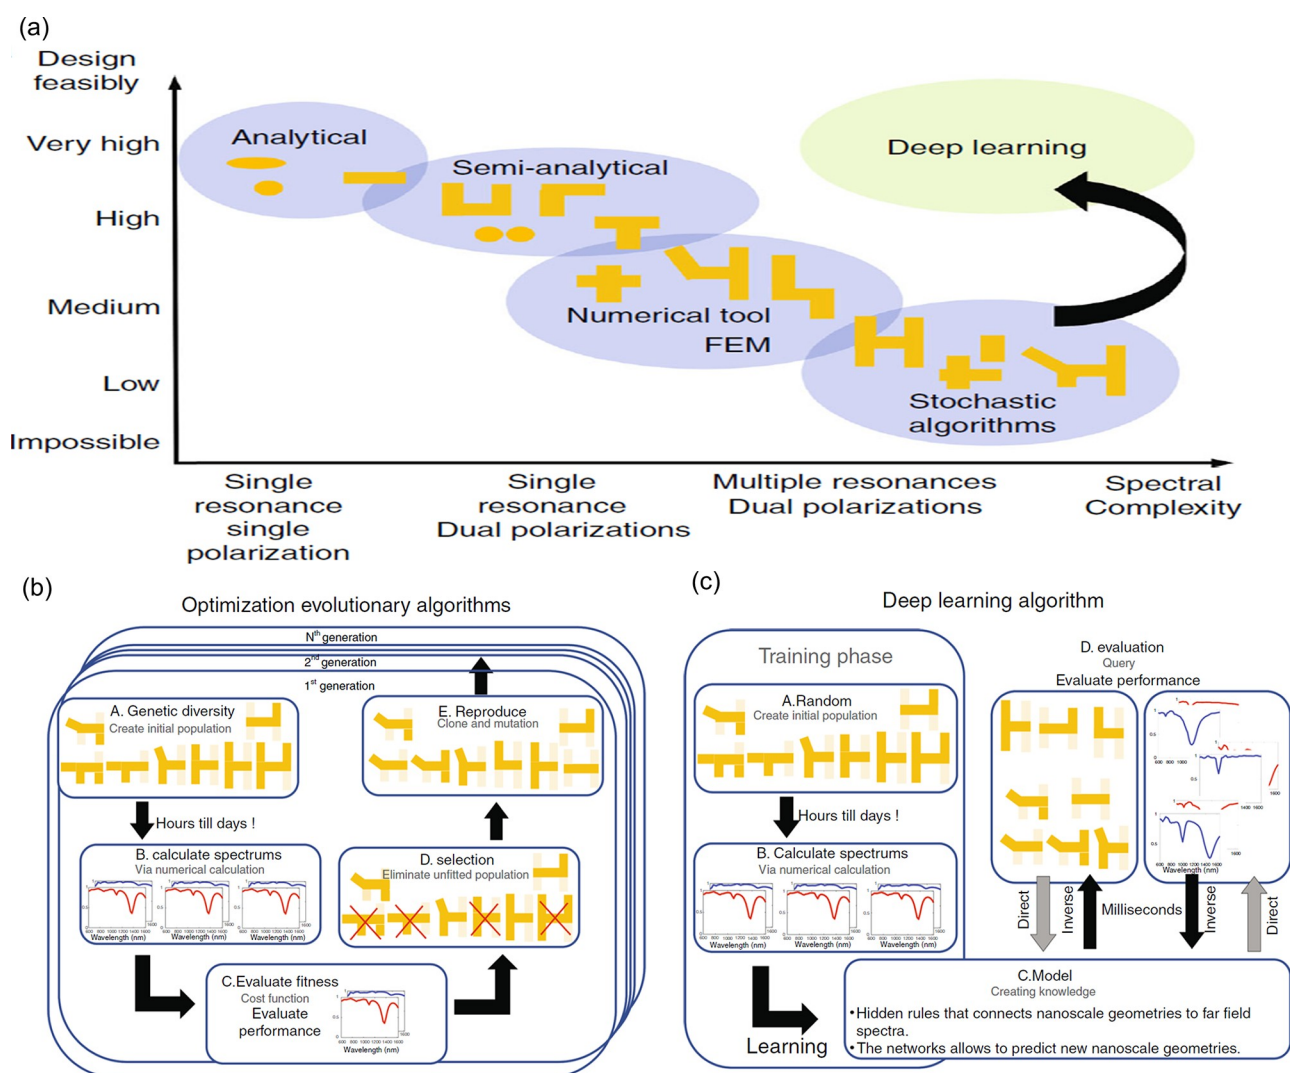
(a)

Design feasibly

Very high

High

Medium

Low

Impossible

Analytical

Semi-analytical

Numerical tool FEM

Stochastic algorithms

Deep learning

Single resonance single polarization

Single resonance Dual polarizations

Multiple resonances Dual polarizations

Spectral Complexity

(b)

Optimization evolutionary algorithms

N$^{th}$ generation

2$^{nd}$ generation

1$^{st}$ generation

A. Genetic diversity
Create initial population

E. Reproduce
Clone and mutation

Hours till days !

B. calculate spectrums
Via numerical calculation

Wavelength (nm)

Wavelength (nm)

Wavelength (nm)

D. selection
Eliminate unfitted population

C.Evaluate fitness
Cost function
Evaluate performance

Wavelength (nm)

(c)

Deep learning algorithm

Training phase

A.Random
Create initial population

Hours till days !

B. Calculate spectrums
Via numerical calculation

Wavelength (nm)

Wavelength (nm)

Wavelength (nm)

Learning

D. evaluation
Query
Evaluate performance

Wavelength (nm)

Direct

Inverse

Milliseconds

Inverse

Direct

C.Model
Creating knowledge
•Hidden rules that connects nanoscale geometries to far field spectra.
•The networks allows to predict new nanoscale geometries.